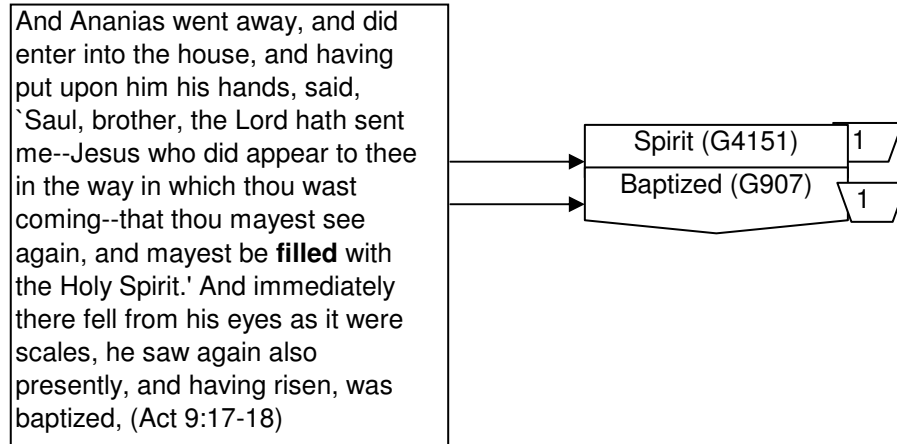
And Ananias went away, and did enter into the house, and having put upon him his hands, said, `Saul, brother, the Lord hath sent me--Jesus who did appear to thee in the way in which thou wast coming--that thou mayest see again, and mayest be **filled** with the Holy Spirit.' And immediately there fell from his eyes as it were scales, he saw again also presently, and having risen, was baptized, (Act 9:17-18)

Spirit (G4151)
1
Baptized (G907)
1